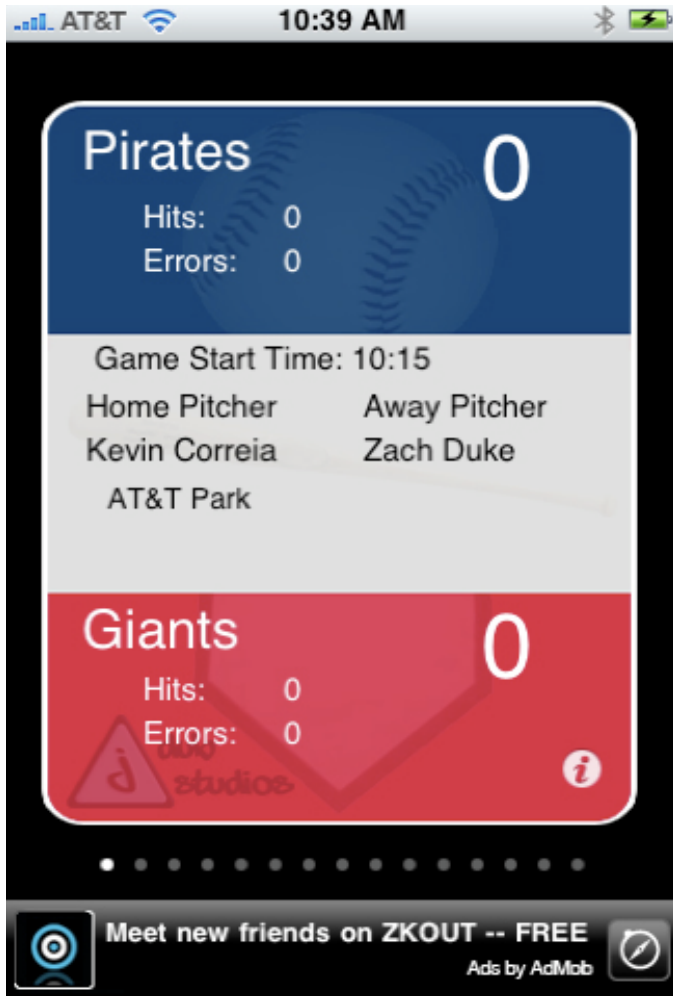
AT&T 10:39 AM

Pirates 0
Hits: 0
Errors: 0

Game Start Time: 10:15
Home Pitcher Away Pitcher
Kevin Correia Zach Duke
AT&T Park

Giants 0
Hits: 0
Errors: 0

j studios

i

Meet new friends on ZKOUT -- FREE
Ads by AdMob